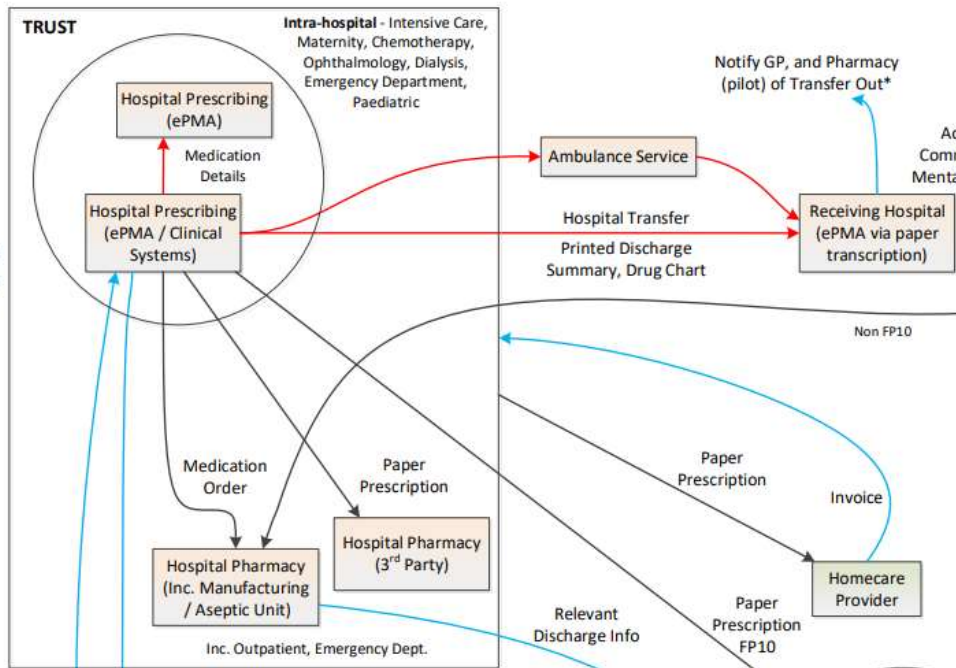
TRUST

Intra-hospital - Intensive Care, Maternity, Chemotherapy, Ophthalmology, Dialysis, Emergency Department, Paediatric

Hospital Prescribing (ePMA)

Medication Details

Hospital Prescribing (ePMA / Clinical Systems)

Ambulance Service

Notify GP, and Pharmacy (pilot) of Transfer Out*

Ac
Comm
Menta

Receiving Hospital (ePMA via paper transcription)

Hospital Transfer

Printed Discharge Summary, Drug Chart

Non FP10

Medication Order

Paper Prescription

Paper Prescription

Invoice

Hospital Pharmacy ($3^{rd}$ Party)

Hospital Pharmacy (Inc. Manufacturing / Aseptic Unit)

Homecare Provider

Relevant Discharge Info

Paper Prescription FP10

Inc. Outpatient, Emergency Dept.